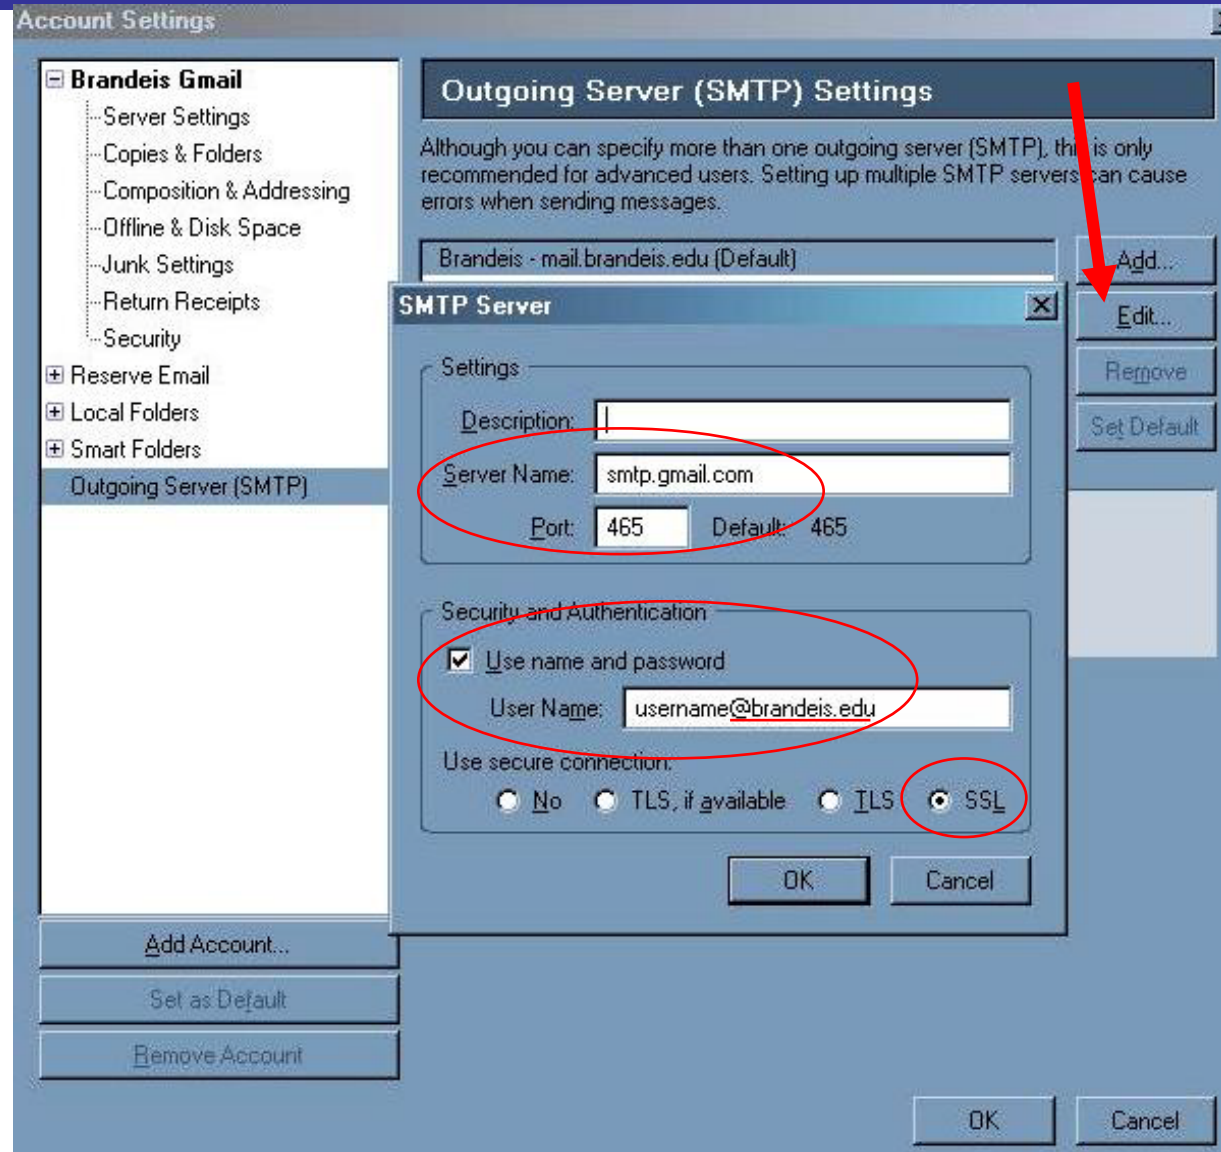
Account Settings

Brandeis Gmail
Server Settings
Copies & Folders
Composition & Addressing
Offline & Disk Space
Junk Settings
Return Receipts
Security
Reserve Email
Local Folders
Smart Folders
Outgoing Server (SMTP)

Add Account...
Set as Default
Remove Account

Outgoing Server (SMTP) Settings

Although you can specify more than one outgoing server (SMTP), thi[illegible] is only recommended for advanced users. Setting up multiple SMTP servers can cause errors when sending messages.

Brandeis - mail.brandeis.edu (Default)

Add...
Edit...
Remove
Set Default

SMTP Server

Settings
Description:
Server Name: smtp.gmail.com
Port: 465 Default: 465

Security and Authentication
Use name and password
User Name: username@brandeis.edu
Use secure connection:
No TLS, if available TLS SSL

OK Cancel

OK Cancel